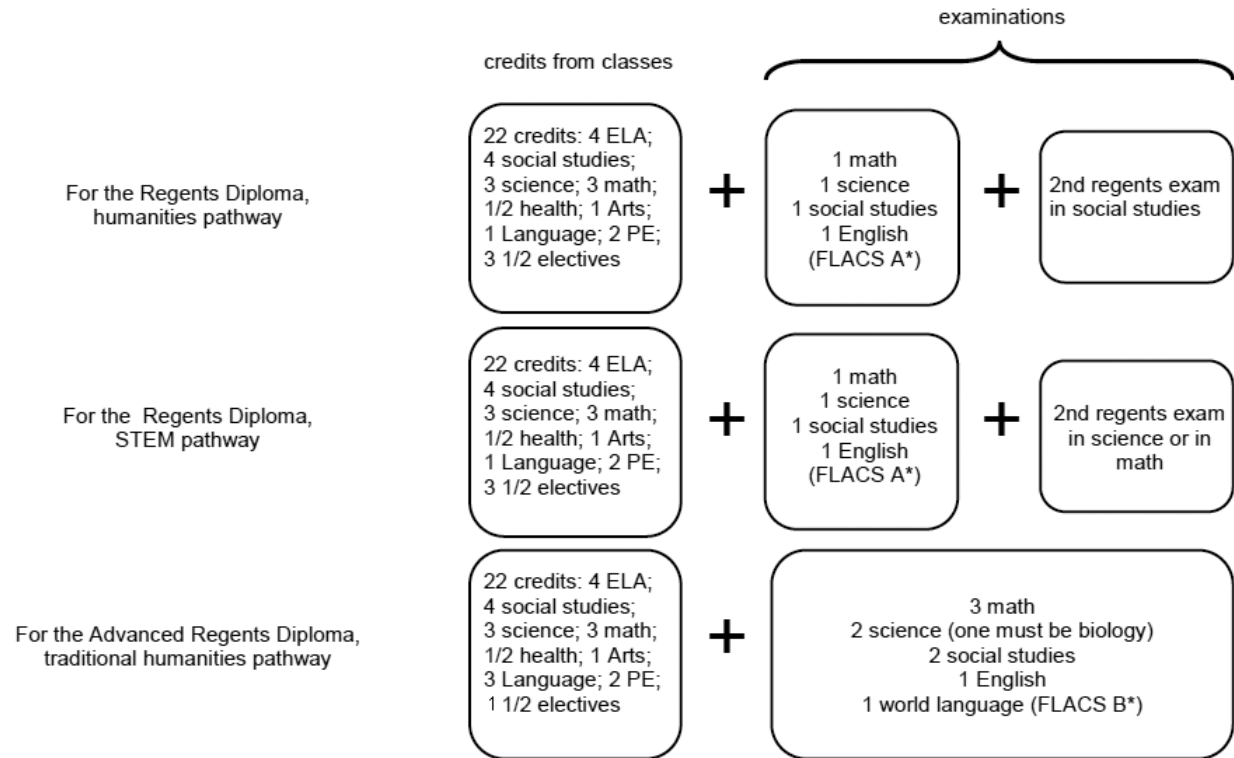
examinations

credits from classes

For the Regents Diploma, humanities pathway

22 credits: 4 ELA; 4 social studies; 3 science; 3 math; 1/2 health; 1 Arts; 1 Language; 2 PE; 3 1/2 electives

+

1 math
1 science
1 social studies
1 English
(FLACS A*)

+

2nd regents exam in social studies

For the Regents Diploma, STEM pathway

22 credits: 4 ELA; 4 social studies; 3 science; 3 math; 1/2 health; 1 Arts; 1 Language; 2 PE; 3 1/2 electives

+

1 math
1 science
1 social studies
1 English
(FLACS A*)

+

2nd regents exam in science or in math

For the Advanced Regents Diploma, traditional humanities pathway

22 credits: 4 ELA; 4 social studies; 3 science; 3 math; 1/2 health; 1 Arts; 3 Language; 2 PE; 1 1/2 electives

+

3 math
2 science (one must be biology)
2 social studies
1 English
1 world language (FLACS B*)